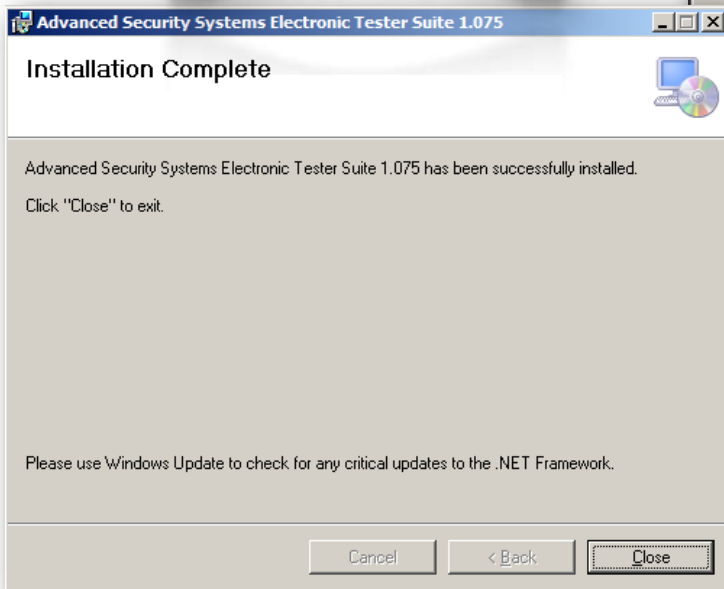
Advanced Security Systems Electronic Tester Suite 1.075

Installation Complete

Advanced Security Systems Electronic Tester Suite 1.075 has been successfully installed.

Click "Close" to exit.

Please use Windows Update to check for any critical updates to the .NET Framework.

Cancel

< Back

Close